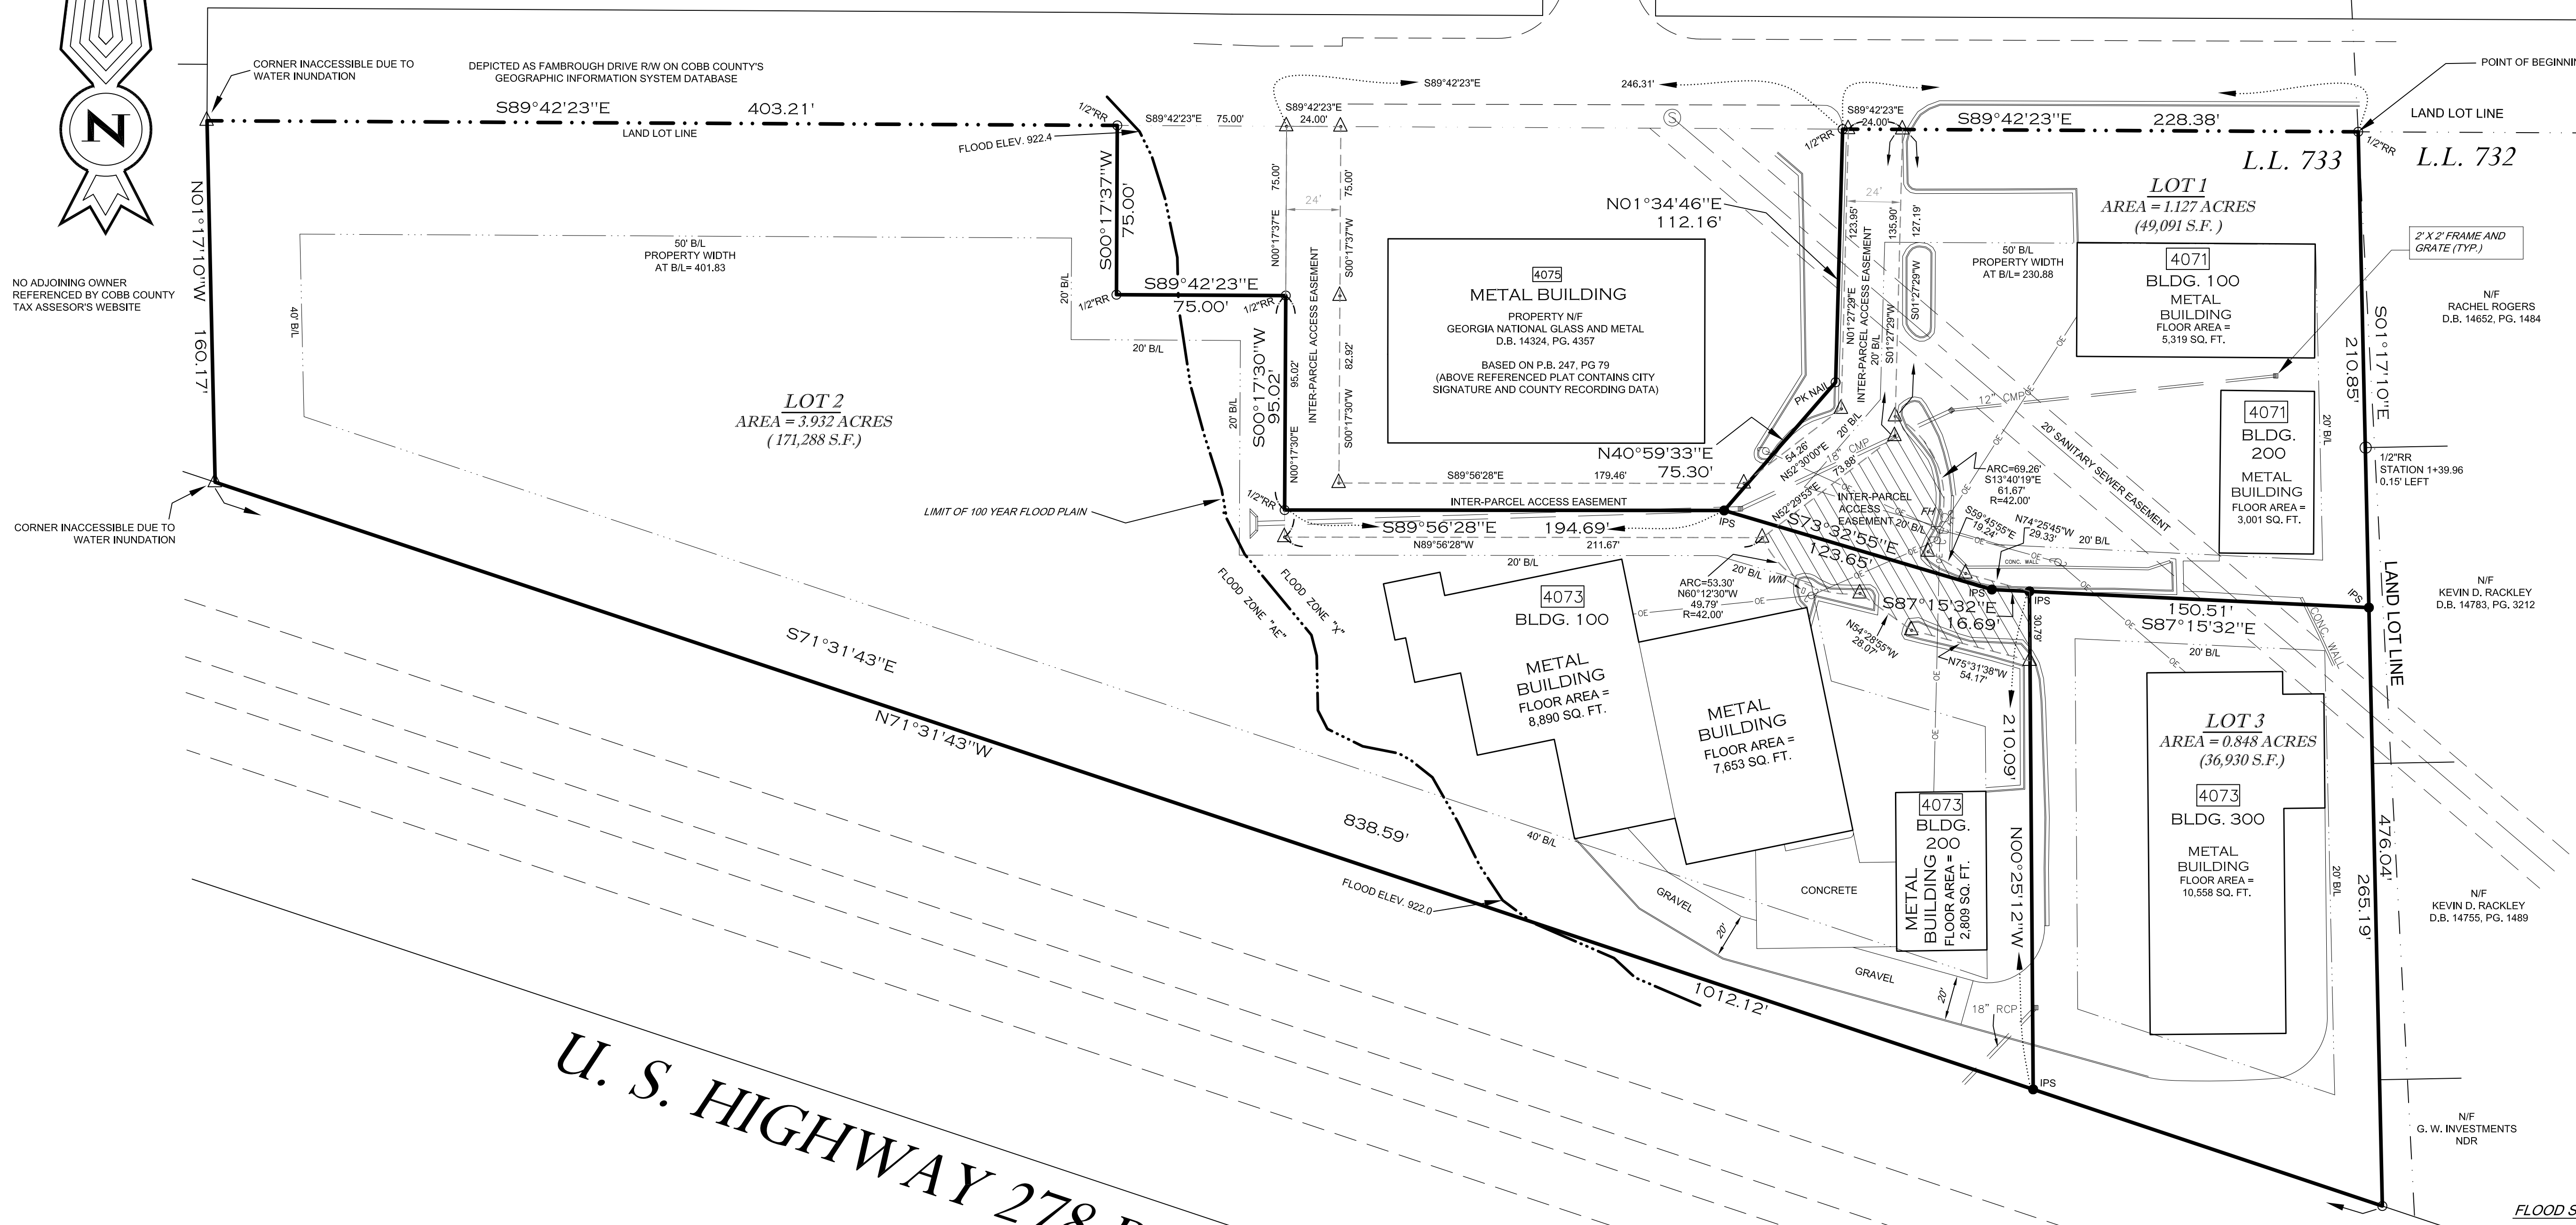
N

CORNER INACCESSIBLE DUE TO WATER INUNDATION

DEPICTED AS FAMBROUGH DRIVE R/W ON COBB COUNTY'S GEOGRAPHIC INFORMATION SYSTEM DATABASE

S89°42'23"E 403.21'

LAND LOT LINE

1/2"RR

S89°42'23"E 75.00'

FLOOD ELEV. 922.4

S00°17'37"W 75.00'

S89°42'23"E 24.00'

S89°42'23"E

246.31'

S89°42'23"E 24.00'

S89°42'23"E 228.38'

POINT OF BEGINNI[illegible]

LAND LOT LINE

L.L. 733

L.L. 732

N01°17'10"W 160.17'

NO ADJOINING OWNER REFERENCED BY COBB COUNTY TAX ASSESOR'S WEBSITE

50' B/L
PROPERTY WIDTH
AT B/L= 401.83

40' B/L

20' B/L

S89°42'23"E 75.00'

1/2"RR

20' B/L

LOT 2
AREA = 3.932 ACRES
(171,288 S.F.)

S00°17'30"W 95.02'

20' B/L

N00°17'37"E 75.00'

24'

S00°17'37"W 75.00'

INTER-PARCEL ACCESS EASEMENT

95.02'

82.92'

N00°17'30"E

S00°17'30"W

4075
METAL BUILDING
PROPERTY N/F
GEORGIA NATIONAL GLASS AND METAL
D.B. 14324, PG. 4357
BASED ON P.B. 247, PG 79
(ABOVE REFERENCED PLAT CONTAINS CITY SIGNATURE AND COUNTY RECORDING DATA)

N01°34'46"E 112.16'

N40°59'33"E 75.30'

S89°56'28"E 179.46'

INTER-PARCEL ACCESS EASEMENT

LIMIT OF 100 YEAR FLOOD PLAIN

S89°56'28"E 194.69'

N89°56'28"W 211.67'

IPS

PK NAIL

123.95'

135.90'

127.19'

N01°27'29"E

INTER-PARCEL ACCESS EASEMENT

20' B/L

S01°27'29"W

S01°27'29"W

24'

LOT 1
AREA = 1.127 ACRES
(49,091 S.F.)

50' B/L
PROPERTY WIDTH
AT B/L= 230.88

4071
BLDG. 100
METAL BUILDING
FLOOR AREA = 5,319 SQ. FT.

2' X 2' FRAME AND GRATE (TYP.)

N/F
RACHEL ROGERS
D.B. 14652, PG. 1484

S01°17'10"E 210.85'

12" CMP

4071
BLDG. 200
METAL BUILDING
FLOOR AREA = 3,001 SQ. FT.

20' B/L

1/2"RR
STATION 1+39.96
0.15' LEFT

20' SANITARY SEWER EASEMENT

54.26'
N52°30'00"E

15" CMP

73.88'

N52°29'53"E

INTER-PARCEL ACCESS EASEMENT

20' B/L

ARC=69.26'
S13°40'19"E
61.67'
R=42.00'

S59°55'55"E 19.24'

N74°25'45"W 29.33'

20' B/L

S73°32'55"E 123.65'

FH

CONC. WALL

IPS

CORNER INACCESSIBLE DUE TO WATER INUNDATION

20' B/L

FLOOD ZONE "AE"

FLOOD ZONE "X"

4073
BLDG. 100
METAL BUILDING
FLOOR AREA = 8,890 SQ. FT.

ARC=53.30'
N60°12'30"W
49.79'
R=42.00'

20' B/L

WM

S87°15'32"E 16.69'

IPS

150.51'
S87°15'32"E

IPS

LAND LOT LINE

N/F
KEVIN D. RACKLEY
D.B. 14783, PG. 3212

CONC. WALL

N54°28'55"W 26.07'

N75°31'38"W 54.17'

30.79'

20' B/L

S71°31'43"E

N71°31'43"W

METAL BUILDING
FLOOR AREA = 7,653 SQ. FT.

210.09'

LOT 3
AREA = 0.848 ACRES
(36,930 S.F.)

4073
BLDG. 300
METAL BUILDING
FLOOR AREA = 10,558 SQ. FT.

838.59'

40' B/L

4073
BLDG. 200
METAL BUILDING
FLOOR AREA = 2,809 SQ. FT.

N00°25'12"W

476.04'

265.19'

20' B/L

N/F
KEVIN D. RACKLEY
D.B. 14755, PG. 1489

CONCRETE

GRAVEL

FLOOD ELEV. 922.0

20'

GRAVEL

20'

1012.12'

18" RCP

IPS

N/F
G. W. INVESTMENTS
NDR

U. S. HIGHWAY 278 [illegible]

FLOOD S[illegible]